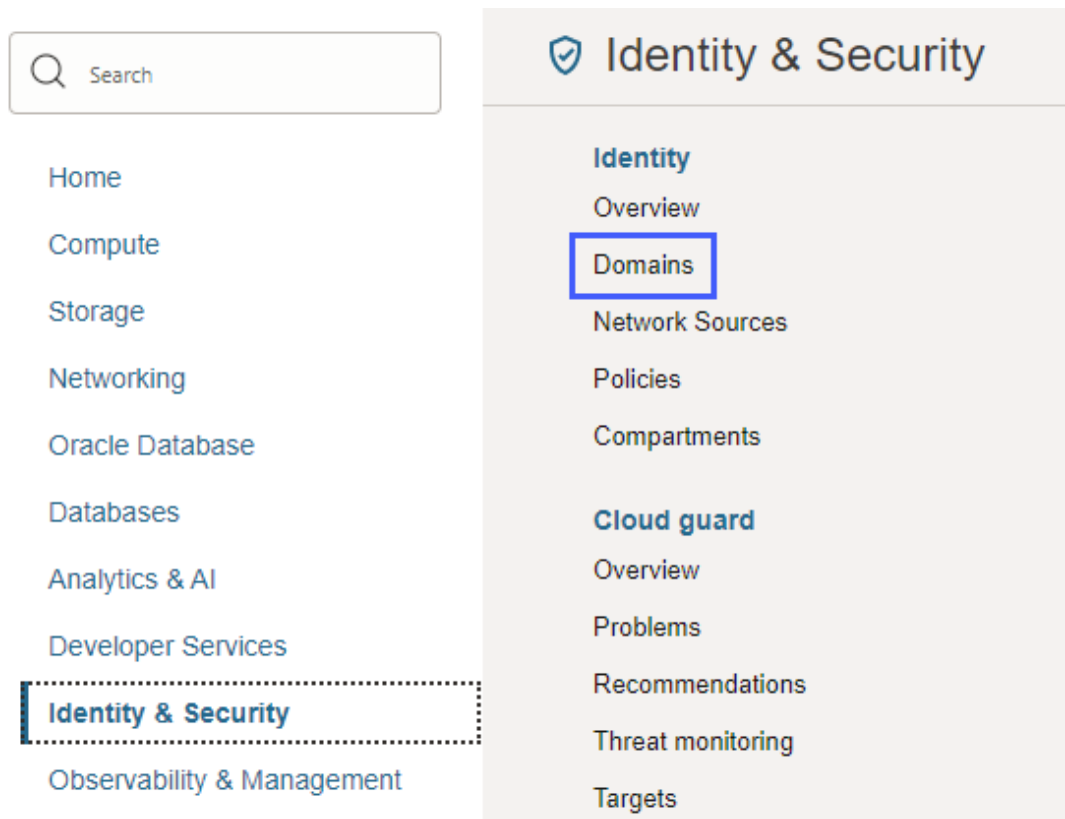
Search

Home

Compute

Storage

Networking

Oracle Database

Databases

Analytics & AI

Developer Services

Identity & Security

Observability & Management

Identity & Security

Identity

Overview

Domains

Network Sources

Policies

Compartments

Cloud guard

Overview

Problems

Recommendations

Threat monitoring

Targets